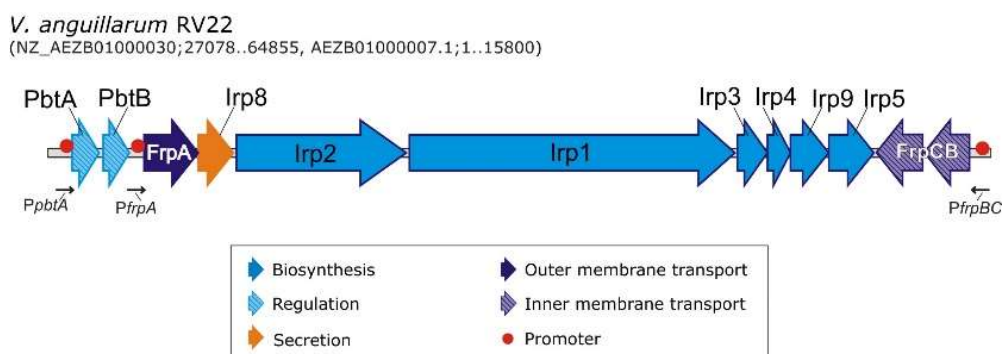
V. anguillarum RV22
(NZ_AEZB01000030;27078..64855, AEZB01000007.1;1..15800)

PbtA PbtB Irp8 Irp3 Irp4 Irp9 Irp5

FrpA Irp2 Irp1 FrpCB

PpbtA PfrpA PfrpBC

Biosynthesis
Regulation
Secretion
Outer membrane transport
Inner membrane transport
Promoter